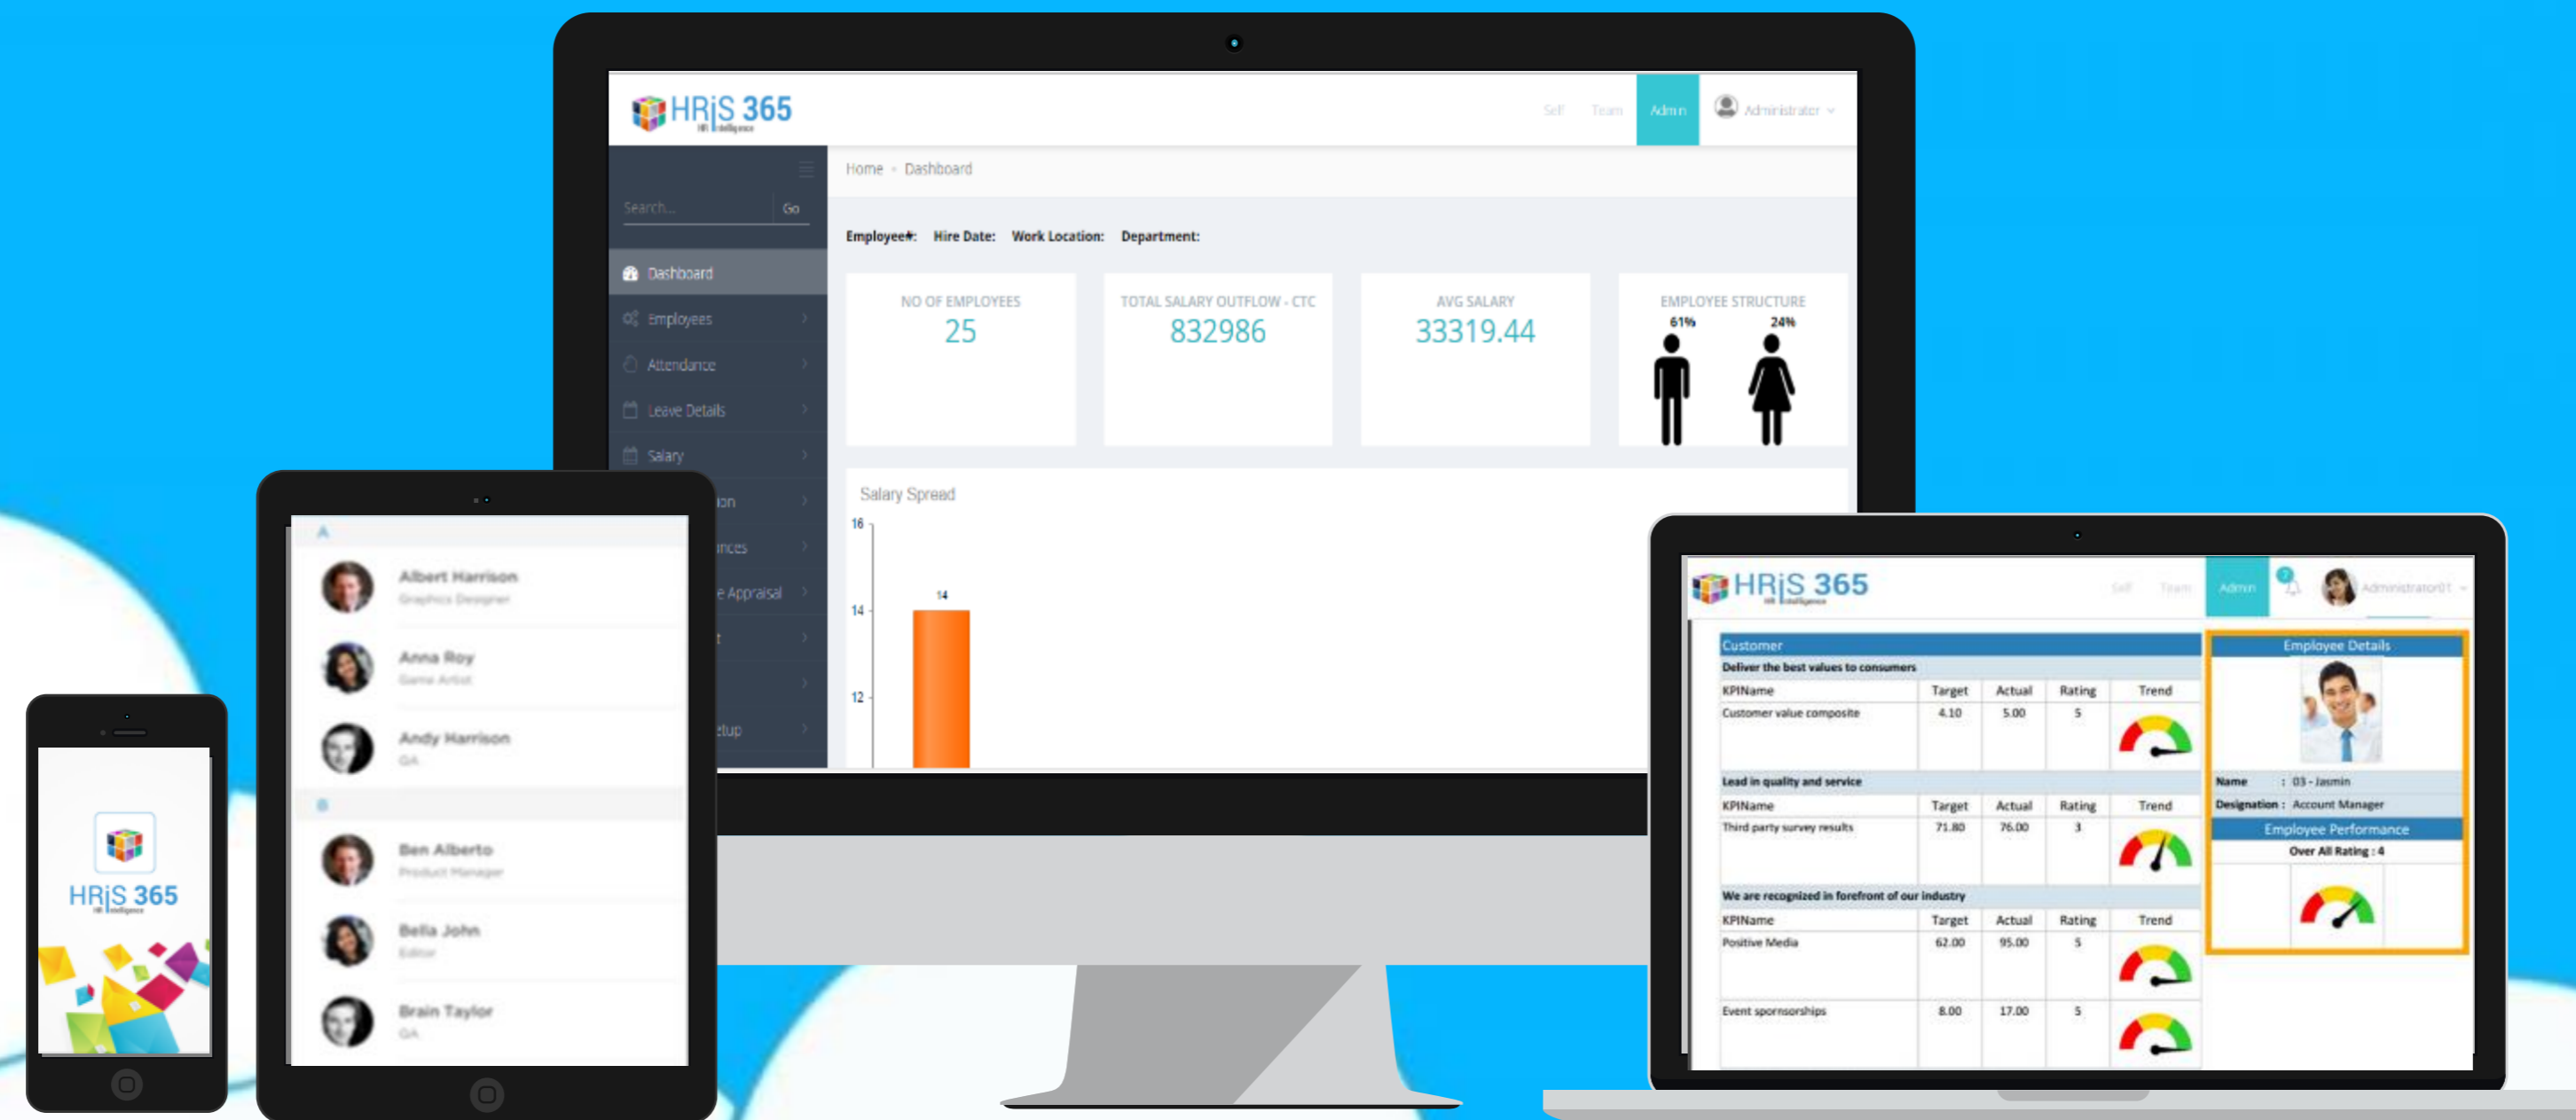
HRiS 365
HR Intelligence

Self Team Admin Administrator

Search... Go

Dashboard
Employees
Attendance
Leave Details
Salary
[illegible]ion
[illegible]nces
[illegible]e Appraisal
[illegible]t
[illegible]tup

Home › Dashboard

Employee★: Hire Date: Work Location: Department:

NO OF EMPLOYEES
25

TOTAL SALARY OUTFLOW - CTC
832986

AVG SALARY
33319.44

EMPLOYEE STRUCTURE
61% 24%

Salary Spread
16
14
12
14

A
Albert Harrison
Graphics Designer
Anna Roy
Game Artist
Andy Harrison
QA
B
Ben Alberto
Product Manager
Bella John
Editor
Brain Taylor
QA

HRiS 365
HR Intelligence

HRiS 365
HR Intelligence

Self Team Admin Administrator01

Customer
Deliver the best values to consumers

| KPIName | Target | Actual | Rating | Trend |
|---|---|---|---|---|
| Customer value composite | 4.10 | 5.00 | 5 | |

Lead in quality and service

| KPIName | Target | Actual | Rating | Trend |
|---|---|---|---|---|
| Third party survey results | 71.80 | 76.00 | 3 | |

We are recognized in forefront of our industry

| KPIName | Target | Actual | Rating | Trend |
|---|---|---|---|---|
| Positive Media | 62.00 | 95.00 | 5 | |
| Event sporsorships | 8.00 | 17.00 | 5 | |

Employee Details
Name : 03 - Jasmin
Designation : Account Manager
Employee Performance
Over All Rating : 4